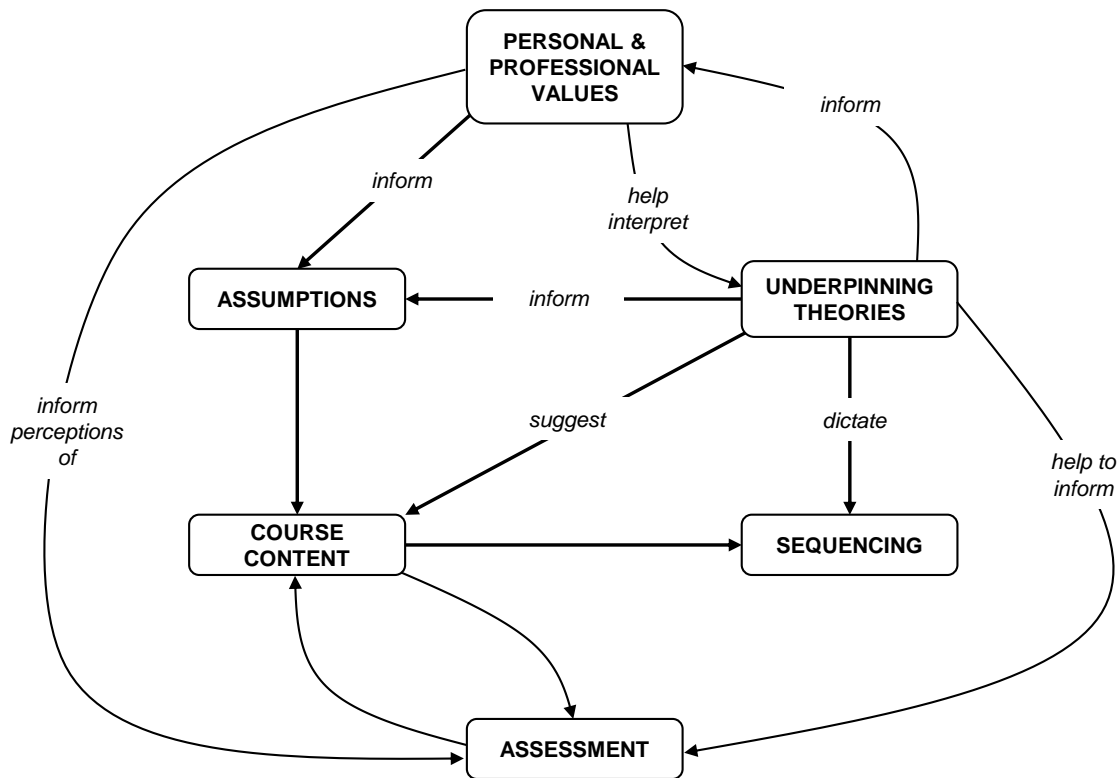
PERSONAL & PROFESSIONAL VALUES

inform

inform

help interpret

ASSUMPTIONS

inform

UNDERPINNING THEORIES

inform perceptions of

suggest

dictate

help to inform

COURSE CONTENT

SEQUENCING

ASSESSMENT